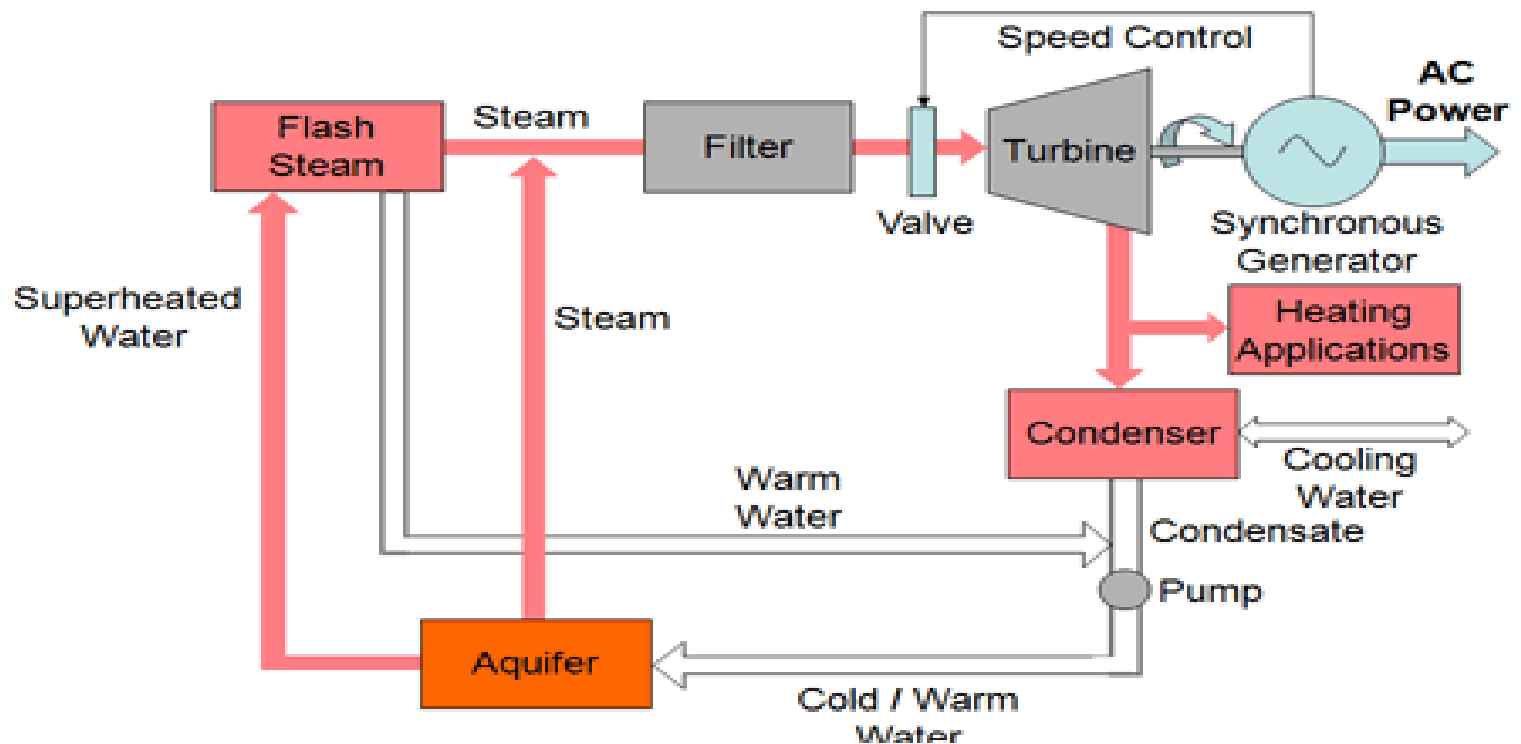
Speed Control

AC Power

Flash Steam

Steam

Filter

Valve

Turbine

Synchronous Generator

Superheated Water

Steam

Heating Applications

Condenser

Cooling Water

Warm Water

Condensate

Pump

Aquifer

Cold / Warm Water